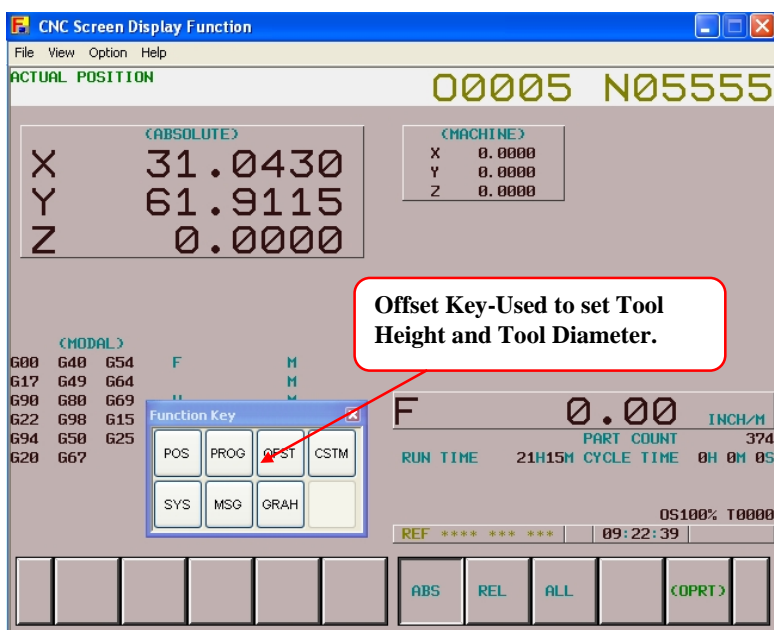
CNC Screen Display Function

File View Option Help

ACTUAL POSITION

O0005 N05555

(ABSOLUTE)
X 31.0430
Y 61.9115
Z 0.0000

(MACHINE)
X 0.0000
Y 0.0000
Z 0.0000

Offset Key-Used to set Tool Height and Tool Diameter.

(MODAL)
G00 G40 G54 F M
G17 G49 G64 M
G90 G80 G69
G22 G98 G15
G94 G50 G25
G20 G67

Function Key

POS PROG OFST CSTM
SYS MSG GRAH

F 0.00 INCH/M

PART COUNT 374
RUN TIME 21H15M CYCLE TIME 0H 0M 0S

OS100% T0000

REF **** *** *** 09:22:39

ABS REL ALL (OPRT)